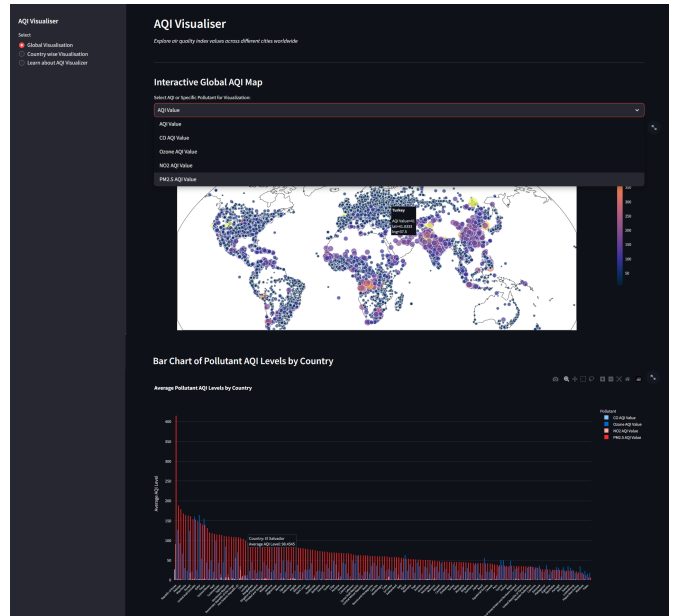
AQI Visualiser

Select

Global Visualisation

Country wise Visualisation

Learn about AQI Visualizer

AQI Visualiser

Explore air quality index values across different cities worldwide

Interactive Global AQI Map

Select AQI or Specific Pollutant for Visualization

AQI Value

AQI Value

CO AQI Value

Ozone AQI Value

NO2 AQI Value

PM2.5 AQI Value

Turkey

AQI Value=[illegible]
lat=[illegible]
lng=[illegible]

300
250
200
150
100
50

Bar Chart of Pollutant AQI Levels by Country

Average Pollutant AQI Levels by Country

Pollutant

CO AQI Value

Ozone AQI Value

NO2 AQI Value

PM2.5 AQI Value

Average AQI Level

350
300
250
200
150
100
50
0

Country: El Salvador
Average AQI Level: 96.4545